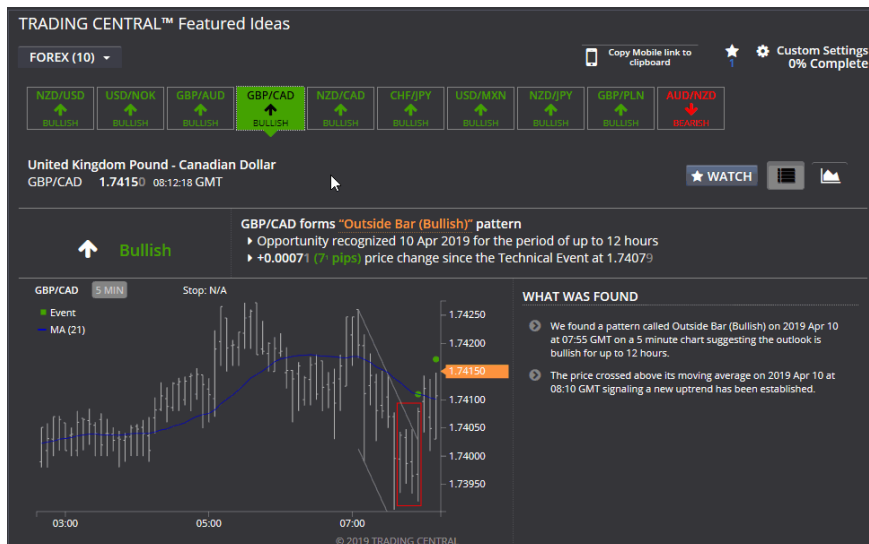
TRADING CENTRAL™ Featured Ideas

FOREX (10)

Copy Mobile link to clipboard

1

Custom Settings 0% Complete

NZD/USD BULLISH
USD/NOK BULLISH
GBP/AUD BULLISH
GBP/CAD BULLISH
NZD/CAD BULLISH
CHF/JPY BULLISH
USD/MXN BULLISH
NZD/JPY BULLISH
GBP/PLN BULLISH
AUD/NZD BEARISH

United Kingdom Pound - Canadian Dollar
GBP/CAD 1.74150 08:12:18 GMT

WATCH

Bullish

GBP/CAD forms "Outside Bar (Bullish)" pattern
Opportunity recognized 10 Apr 2019 for the period of up to 12 hours
+0.00071 (7 pips) price change since the Technical Event at 1.74079

GBP/CAD 5 MIN Stop: N/A
Event
MA (21)

1.74250
1.74200
1.74150
1.74100
1.74050
1.74000
1.73950

03:00 05:00 07:00

© 2019 TRADING CENTRAL

WHAT WAS FOUND

We found a pattern called Outside Bar (Bullish) on 2019 Apr 10 at 07:55 GMT on a 5 minute chart suggesting the outlook is bullish for up to 12 hours.

The price crossed above its moving average on 2019 Apr 10 at 08:10 GMT signaling a new uptrend has been established.